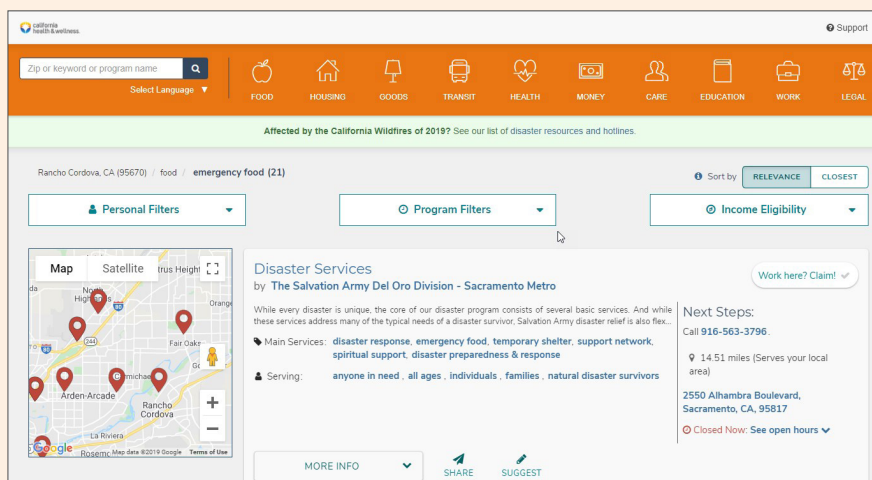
california health & wellness

Support

Zip or keyword or program name

Select Language ▼

FOOD HOUSING GOODS TRANSIT HEALTH MONEY CARE EDUCATION WORK LEGAL

Affected by the California Wildfires of 2019? See our list of disaster resources and hotlines.

Rancho Cordova, CA (95670) / food / emergency food (21)

Sort by RELEVANCE CLOSEST

Personal Filters

Program Filters

Income Eligibility

Map Satellite

Citrus Heights
North Highlands
Orange
Fair Oaks
Arden-Arcade
Carmichael
Rancho Cordova
La Riviera
Rosemont
244
80
50
Map data ©2019 Google Terms of Use
Google

Disaster Services

by The Salvation Army Del Oro Division - Sacramento Metro

Work here? Claim!

While every disaster is unique, the core of our disaster program consists of several basic services. And while these services address many of the typical needs of a disaster survivor, Salvation Army disaster relief is also flex...

Main Services: disaster response, emergency food, temporary shelter, support network, spiritual support, disaster preparedness & response

Serving: anyone in need, all ages, individuals, families, natural disaster survivors

Next Steps:

Call 916-563-3796.

14.51 miles (Serves your local area)

2550 Alhambra Boulevard, Sacramento, CA, 95817

Closed Now: See open hours

MORE INFO

SHARE

SUGGEST